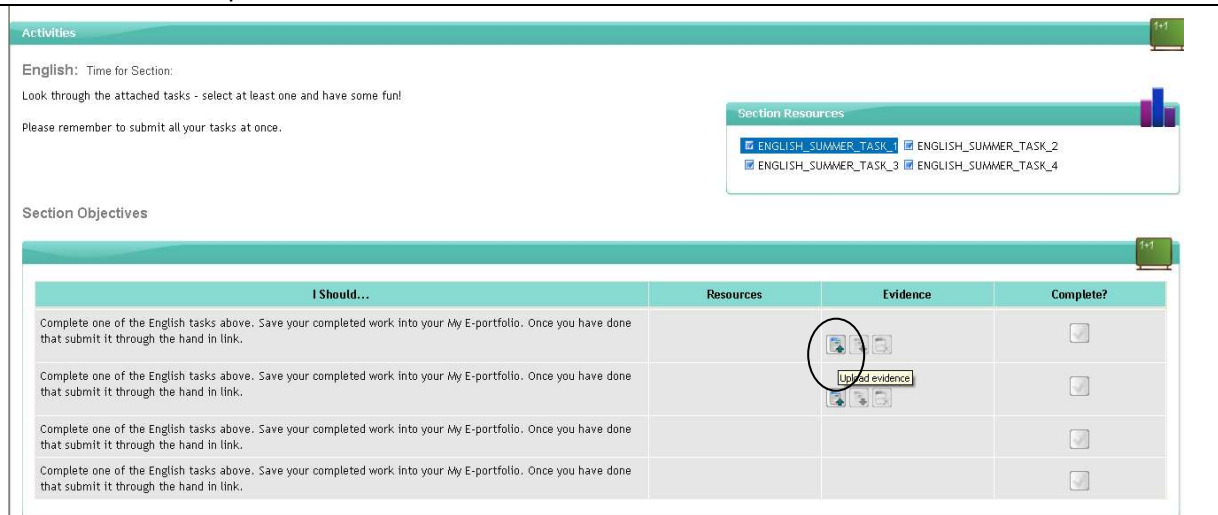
Activities

1+1

English: Time for Section:

Look through the attached tasks - select at least one and have some fun!

Please remember to submit all your tasks at once.

Section Resources

ENGLISH_SUMMER_TASK_1 ENGLISH_SUMMER_TASK_2
ENGLISH_SUMMER_TASK_3 ENGLISH_SUMMER_TASK_4

Section Objectives

1+1

| I Should... | Resources | Evidence | Complete? |
|---|---|---|---|
| Complete one of the English tasks above. Save your completed work into your My E-portfolio. Once you have done that submit it through the hand in link. | | | |
| Complete one of the English tasks above. Save your completed work into your My E-portfolio. Once you have done that submit it through the hand in link. | | Upload evidence | |
| Complete one of the English tasks above. Save your completed work into your My E-portfolio. Once you have done that submit it through the hand in link. | | | |
| Complete one of the English tasks above. Save your completed work into your My E-portfolio. Once you have done that submit it through the hand in link. | | | |